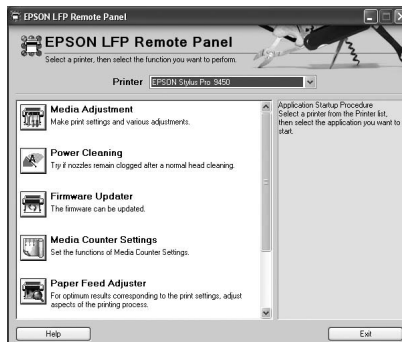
EPSON LFP Remote Panel

EPSON LFP Remote Panel
Select a printer, then select the function you want to perform.

Printer EPSON Stylus Pro 9450

Media Adjustment
Make print settings and various adjustments.

Power Cleaning
Try if nozzles remain clogged after a normal head cleaning.

Firmware Updater
The firmware can be updated.

Media Counter Settings
Set the functions of Media Counter Settings.

Paper Feed Adjuster
For optimum results corresponding to the print settings, adjust aspects of the printing process.

Application Startup Procedure
Select a printer from the Printer list, then select the application you want to start.

Help

Exit